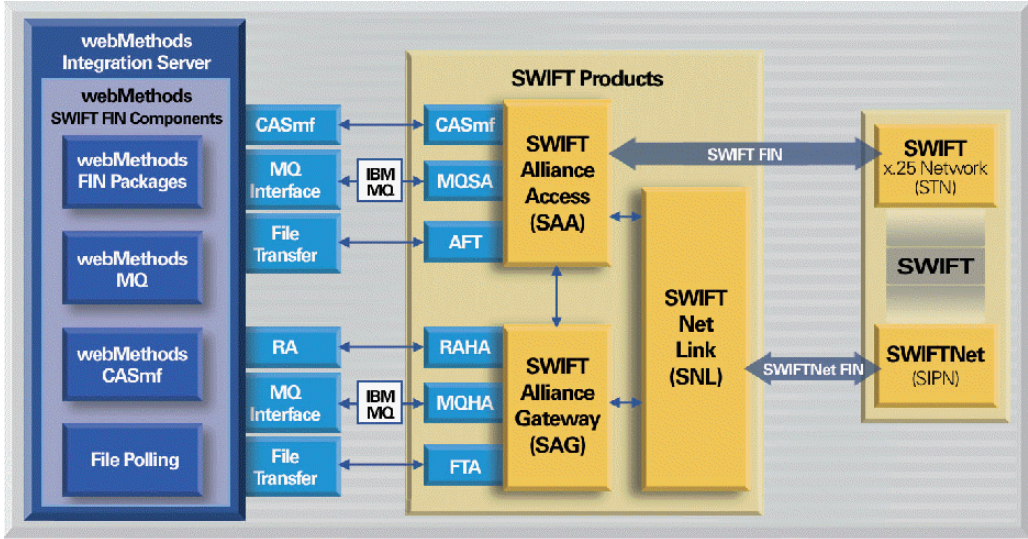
webMethods Integration Server

webMethods SWIFT FIN Components

webMethods FIN Packages

webMethods MQ

webMethods CASmf

File Polling

CASmf

MQ Interface

IBM MQ

File Transfer

RA

MQ Interface

IBM MQ

File Transfer

SWIFT Products

CASmf

MQSA

AFT

RAHA

MQHA

FTA

SWIFT Alliance Access (SAA)

SWIFT Alliance Gateway (SAG)

SWIFT Net Link (SNL)

SWIFT FIN

SWIFTNet FIN

SWIFT x.25 Network (STN)

SWIFT

SWIFTNet (SIPN)